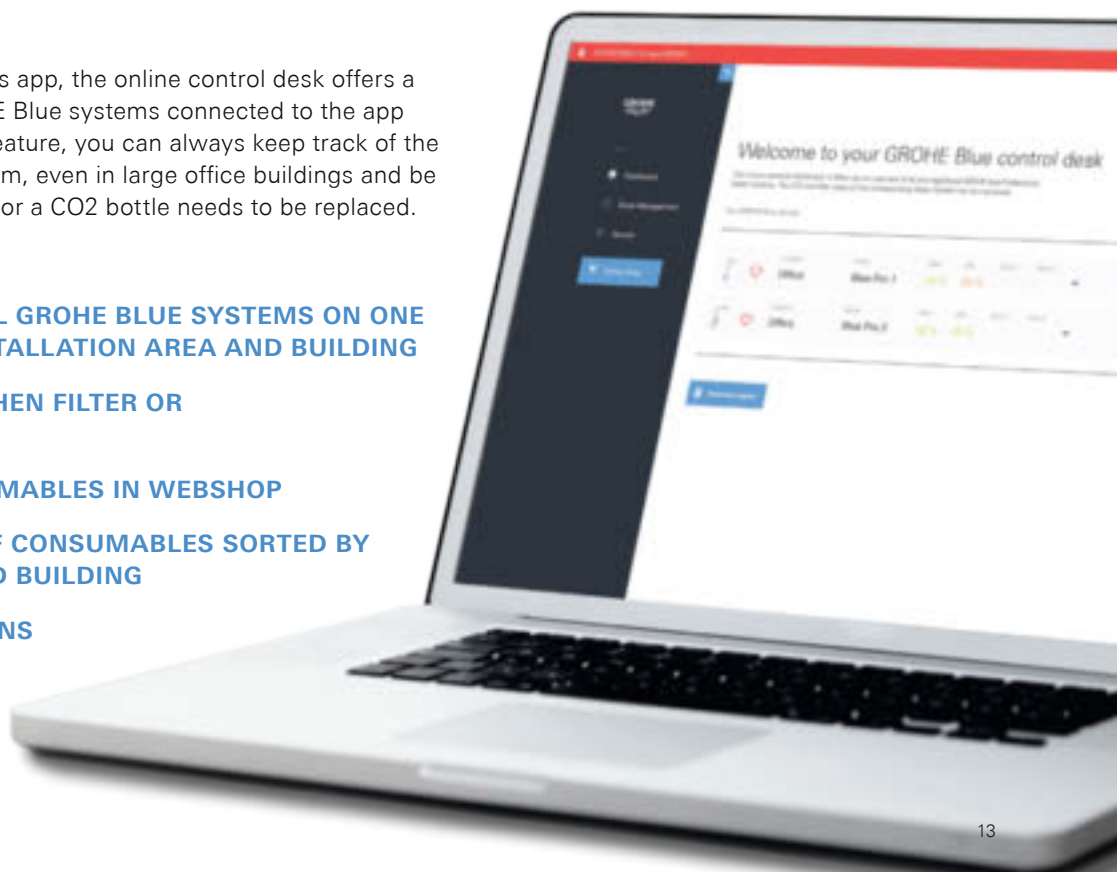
s app, the online control desk offers a E Blue systems connected to the app eature, you can always keep track of the m, even in large office buildings and be or a CO2 bottle needs to be replaced.

L GROHE BLUE SYSTEMS ON ONE TALLATION AREA AND BUILDING

HEN FILTER OR

MABLES IN WEBSHOP

F CONSUMABLES SORTED BY D BUILDING

NS

Welcome to your GROHE Blue control desk

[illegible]

Office

Blue Pro 1

Office

Blue Pro 2

13